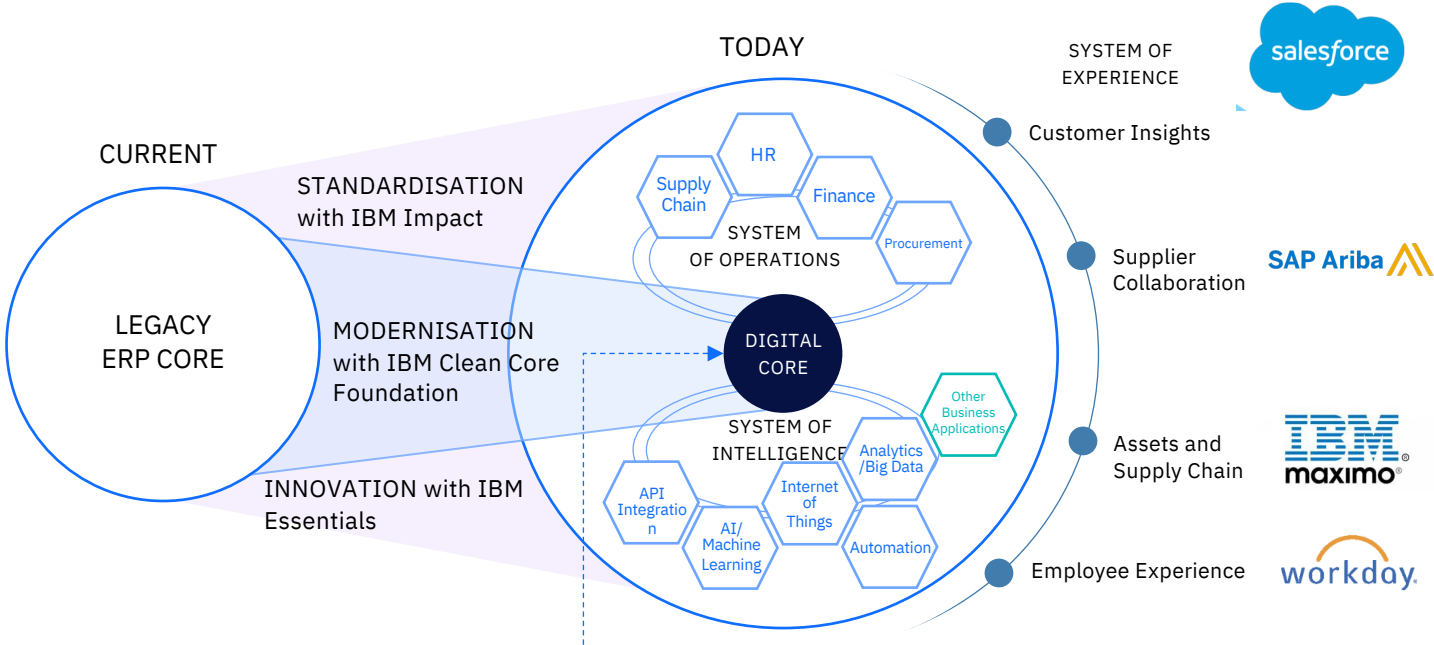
CURRENT

LEGACY ERP CORE

STANDARDISATION with IBM Impact

MODERNISATION with IBM Clean Core Foundation

INNOVATION with IBM Essentials

TODAY

Supply Chain

HR

Finance

Procurement

SYSTEM OF OPERATIONS

DIGITAL CORE

Other Business Applications

SYSTEM OF INTELLIGENCE

Analytics /Big Data

API Integratio n

AI/ Machine Learning

Internet of Things

Automation

SYSTEM OF EXPERIENCE

salesforce

Customer Insights

Supplier Collaboration

SAP Ariba

Assets and Supply Chain

IBM maximo

Employee Experience

workday.